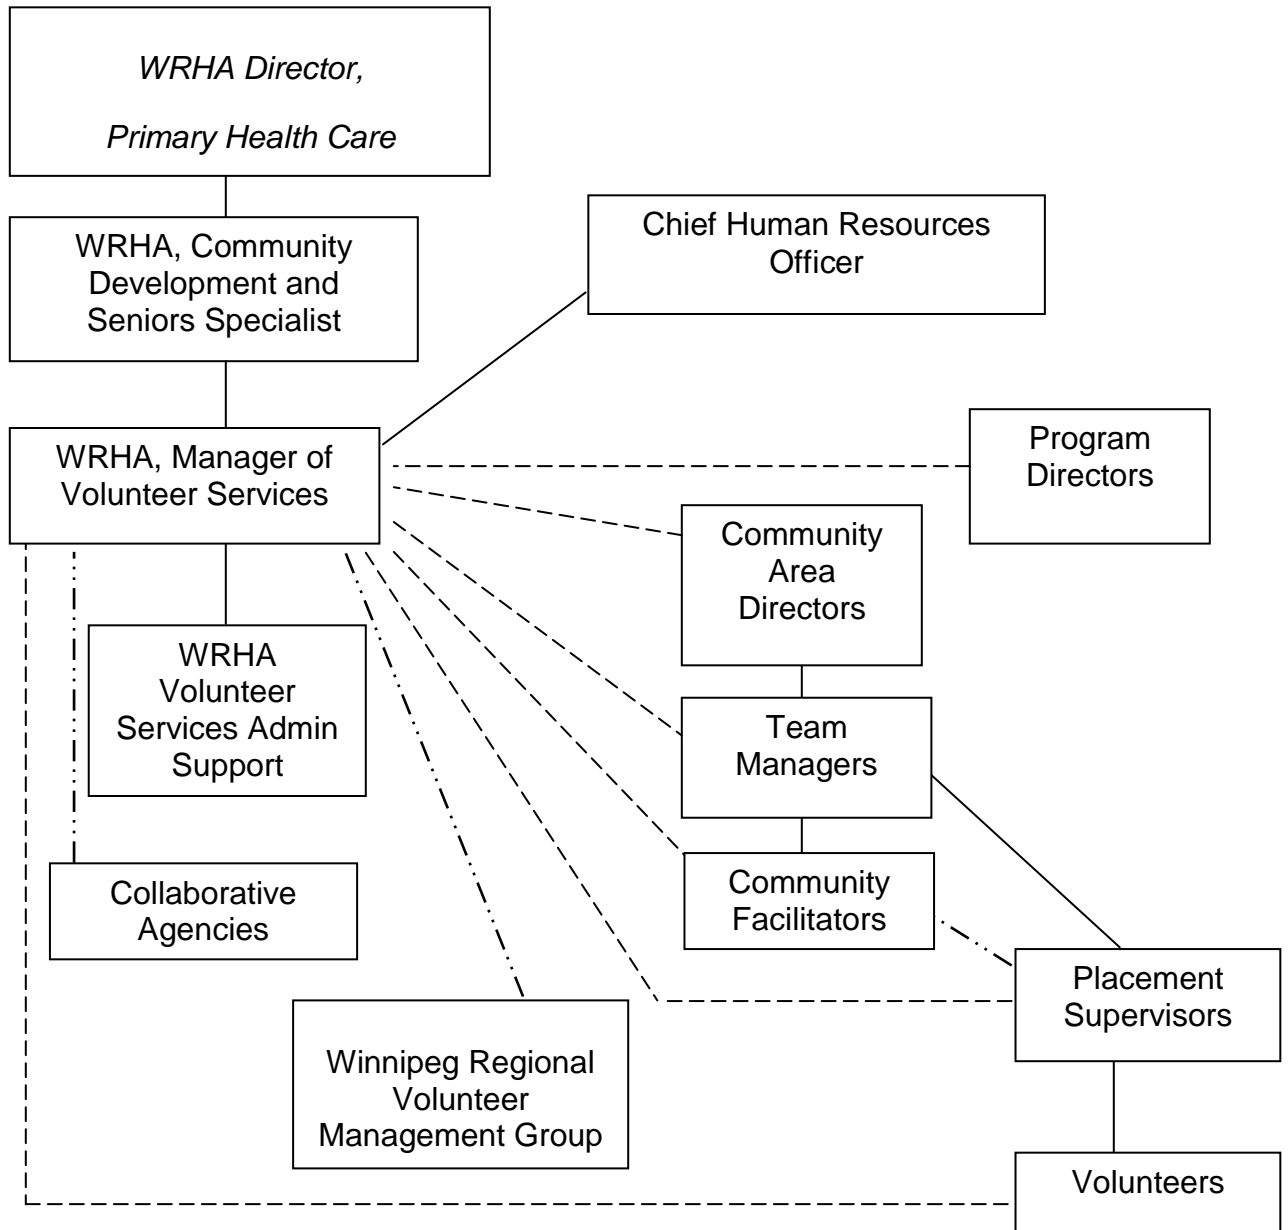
*WRHA Director,*

*Primary Health Care*

WRHA, Community Development and Seniors Specialist

Chief Human Resources Officer

WRHA, Manager of Volunteer Services

Program Directors

Community Area Directors

WRHA Volunteer Services Admin Support

Team Managers

Collaborative Agencies

Community Facilitators

Placement Supervisors

Winnipeg Regional Volunteer Management Group

Volunteers